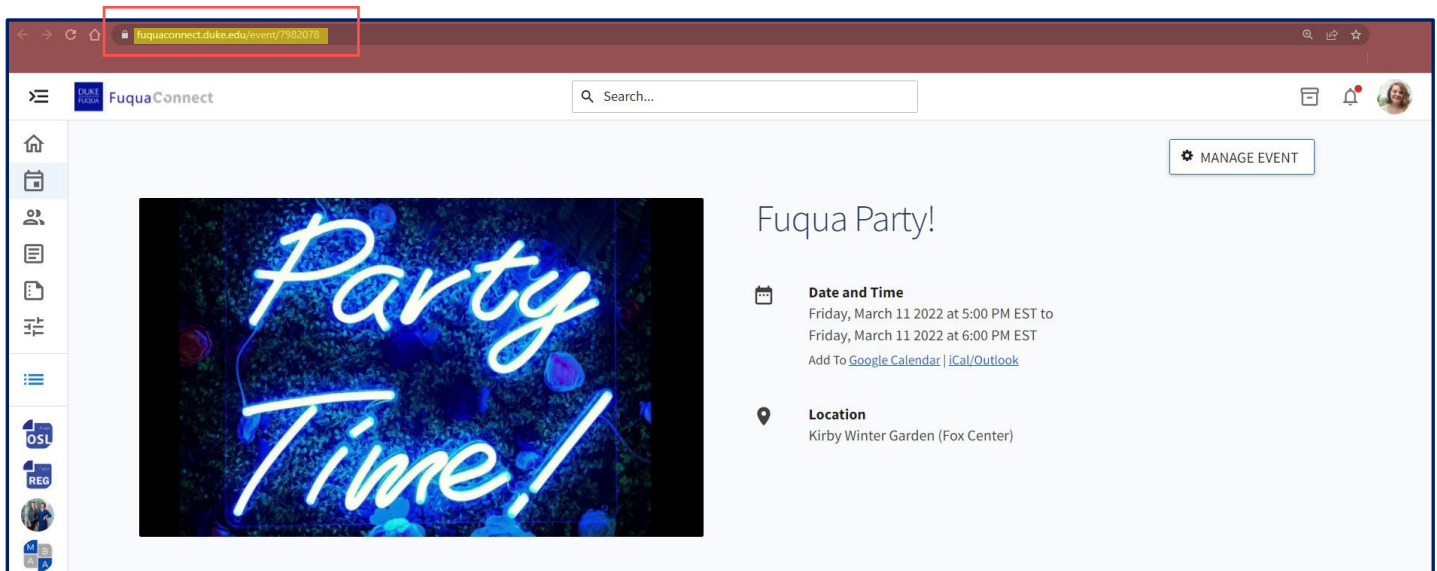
fuquaconnect.duke.edu/event/7982078

DUKE FUQUA FuquaConnect

Search...

MANAGE EVENT

Party Time!

Fuqua Party!

Date and Time
Friday, March 11 2022 at 5:00 PM EST to Friday, March 11 2022 at 6:00 PM EST
Add To Google Calendar | iCal/Outlook

Location
Kirby Winter Garden (Fox Center)

OSL
REG
M B A